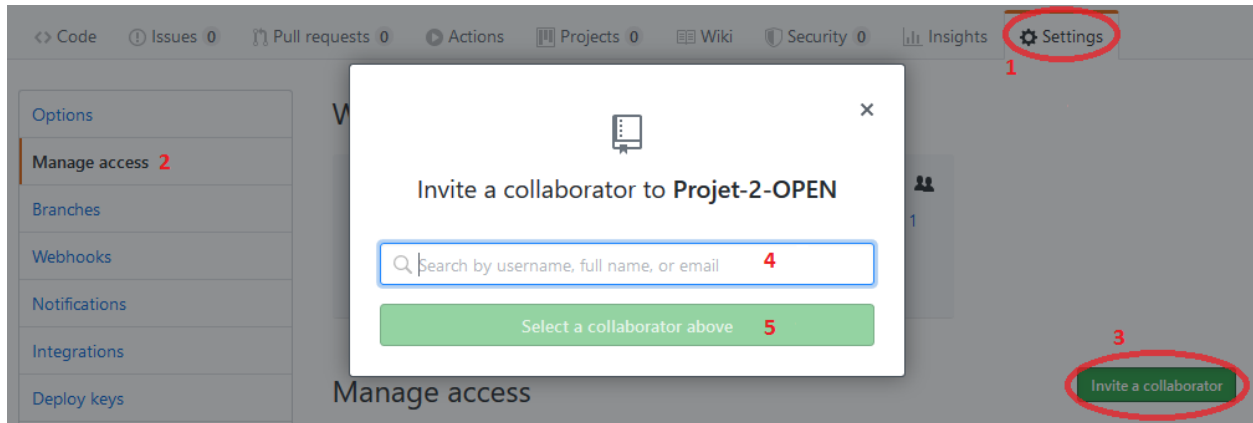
<> Code Issues 0 Pull requests 0 Actions Projects 0 Wiki Security 0 Insights Settings

1

Options
Manage access 2
Branches
Webhooks
Notifications
Integrations
Deploy keys

W

×

Invite a collaborator to **Projet-2-OPEN**

Search by username, full name, or email 4

Select a collaborator above 5

1

3

Manage access

Invite a collaborator